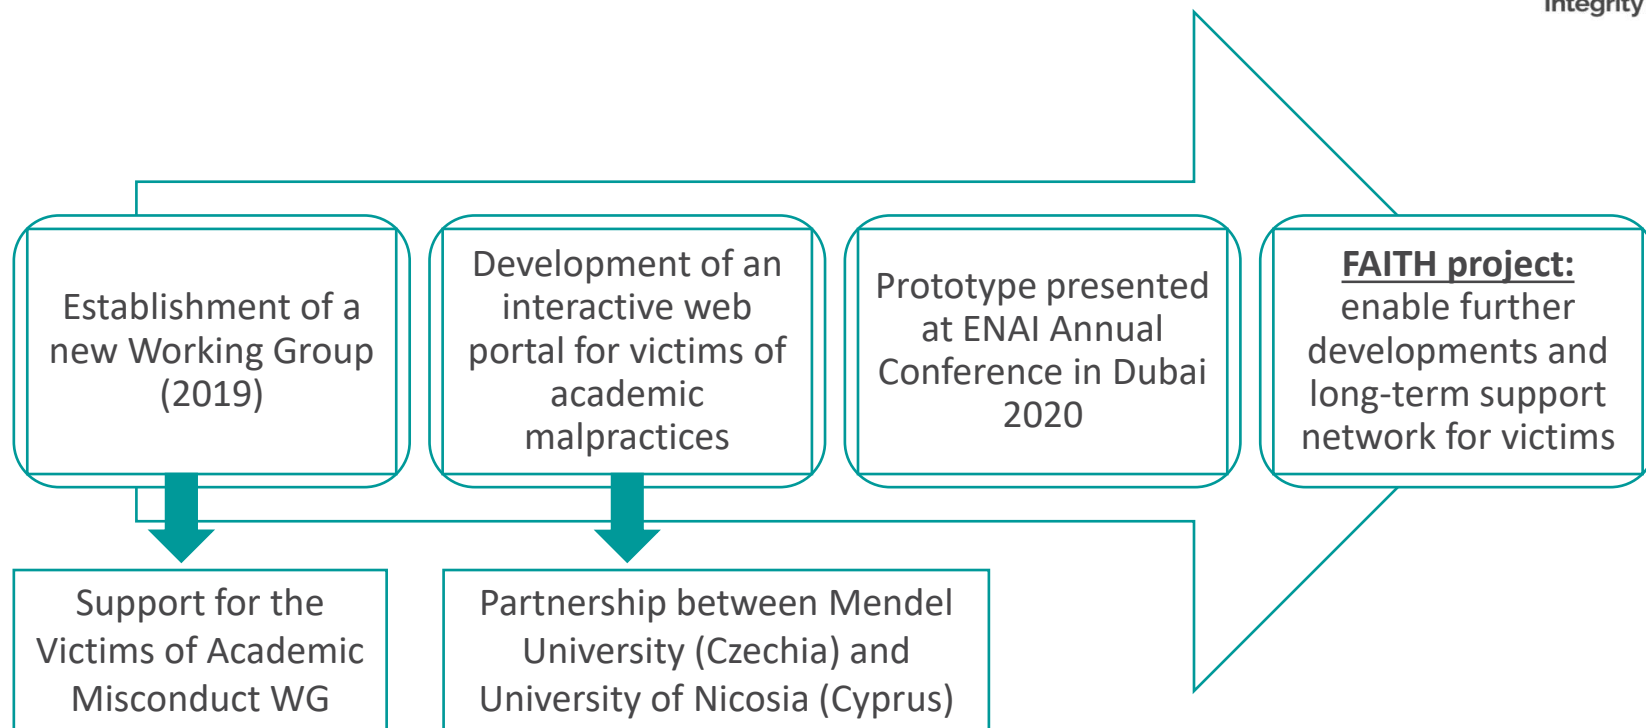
Integrity

Establishment of a new Working Group (2019)

Development of an interactive web portal for victims of academic malpractices

Prototype presented at ENAI Annual Conference in Dubai 2020

FAITH project: enable further developments and long-term support network for victims

Support for the Victims of Academic Misconduct WG

Partnership between Mendel University (Czechia) and University of Nicosia (Cyprus)